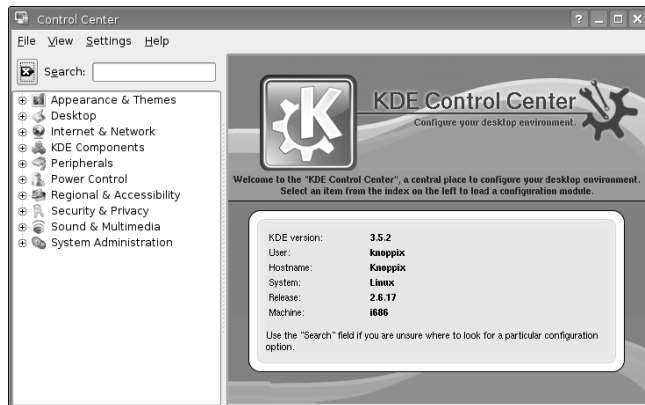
Control Center

? _ □ X

File View Settings Help

Search:

Appearance & Themes
Desktop
Internet & Network
KDE Components
Peripherals
Power Control
Regional & Accessibility
Security & Privacy
Sound & Multimedia
System Administration

KDE Control Center
Configure your desktop environment.

Welcome to the "KDE Control Center", a central place to configure your desktop environment. Select an item from the index on the left to load a configuration module.

| | |
|---|---|
| KDE version: | 3.5.2 |
| User: | knoppix |
| Hostname: | Knoppix |
| System: | Linux |
| Release: | 2.6.17 |
| Machine: | i686 |

Use the "Search" field if you are unsure where to look for a particular configuration option.